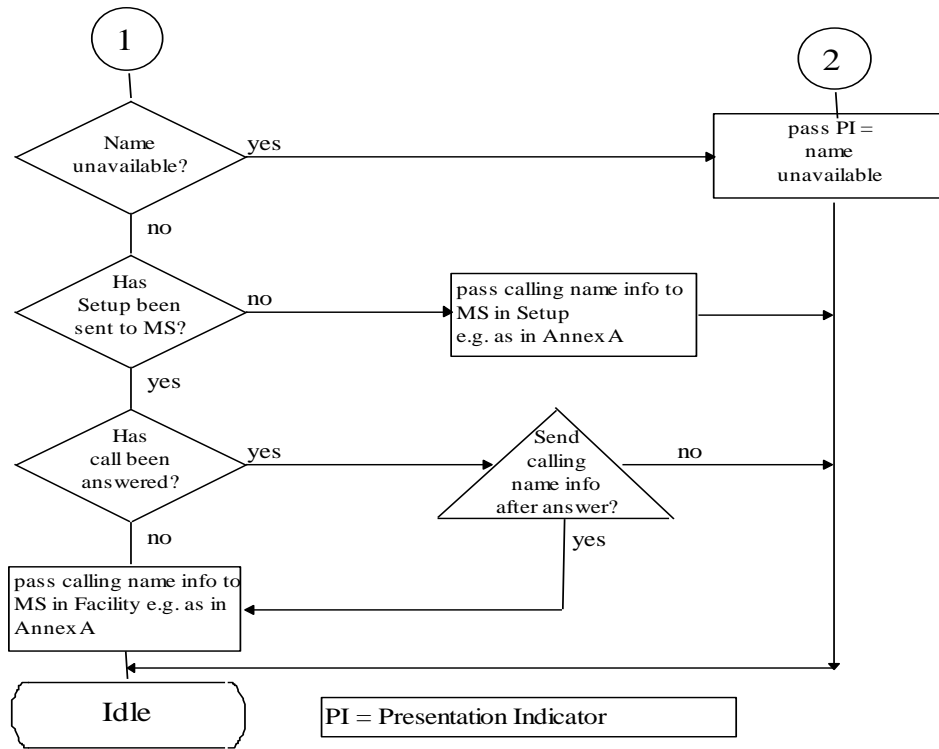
1

2

Name unavailable?

yes

pass PI = name unavailable

no

Has Setup been sent to MS?

no

pass calling name info to MS in Setup e.g. as in Annex A

yes

Has call been answered?

yes

Send calling name info after answer?

no

no

yes

pass calling name info to MS in Facility e.g. as in Annex A

Idle

PI = Presentation Indicator